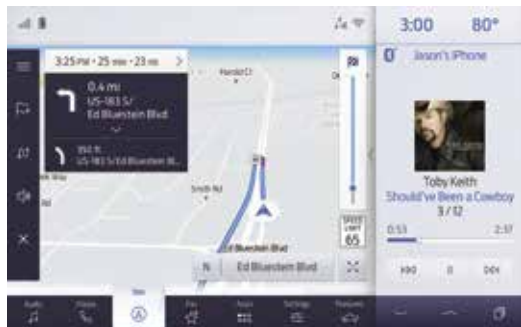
3:00 80°

3:25 PM • 25 min • 23 mi >

0.4 mi
US-183 S/
Ed Bluestein Blvd

350 ft
US-183 S/Ed Bluestein B...

Harold Ct

Smith Rd

Ed Bluestein Blvd

SPEED LIMIT 65

N Ed Bluestein Blvd

Jason's iPhone

Toby Keith
Should've Been a Cowboy
3 / 12

0:53 2:37

Audio Phone Nav Fav Apps Settings Features